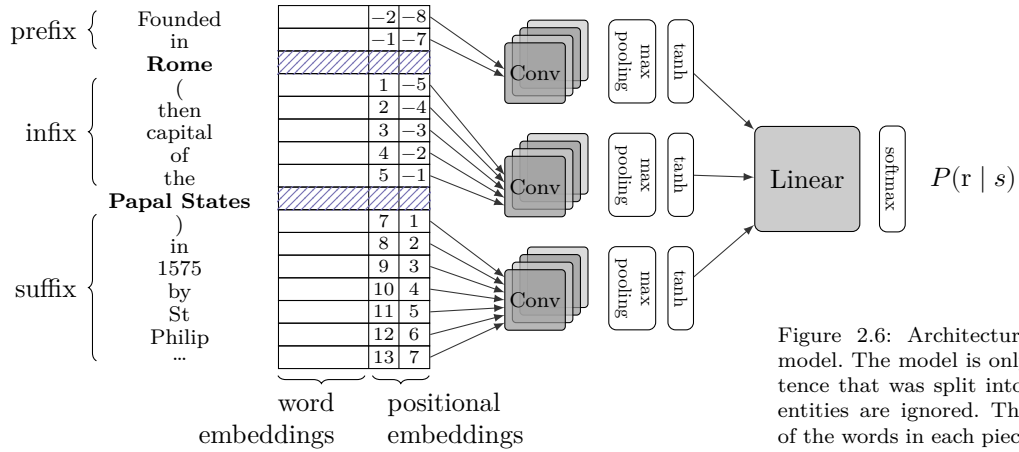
prefix { Founded in

Rome

infix { ( then capital of the

Papal States

suffix { ) in 1575 by St Philip ...

| | | |
|---|---|---|
| | $-2$ | $-8$ |
| | $-1$ | $-7$ |
| | | |
| | 1 | $-5$ |
| | 2 | $-4$ |
| | 3 | $-3$ |
| | 4 | $-2$ |
| | 5 | $-1$ |
| | | |
| | 7 | 1 |
| | 8 | 2 |
| | 9 | 3 |
| | 10 | 4 |
| | 11 | 5 |
| | 12 | 6 |
| | 13 | 7 |

word embeddings

positional embeddings

Conv

max pooling

tanh

Conv

max pooling

tanh

Conv

max pooling

tanh

Linear

softmax

$P(\mathrm{r} \mid s)$

Figure 2.6: Architectur model. The model is onl tence that was split into entities are ignored. Th of the words in each piec